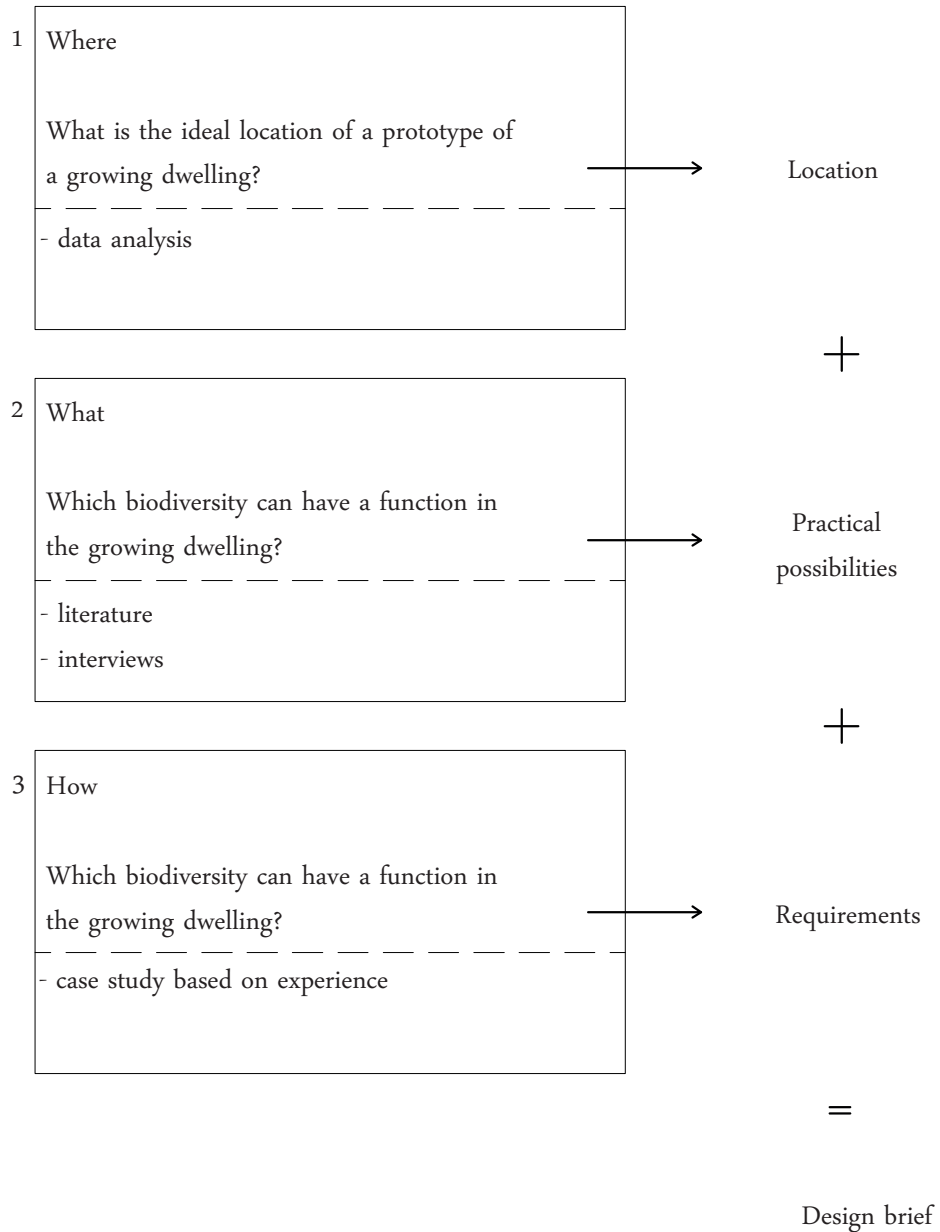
1 Where

What is the ideal location of a prototype of a growing dwelling?

- data analysis

Location

+

2 What

Which biodiversity can have a function in the growing dwelling?

- literature
- interviews

Practical possibilities

+

3 How

Which biodiversity can have a function in the growing dwelling?

- case study based on experience

Requirements

=

Design brief